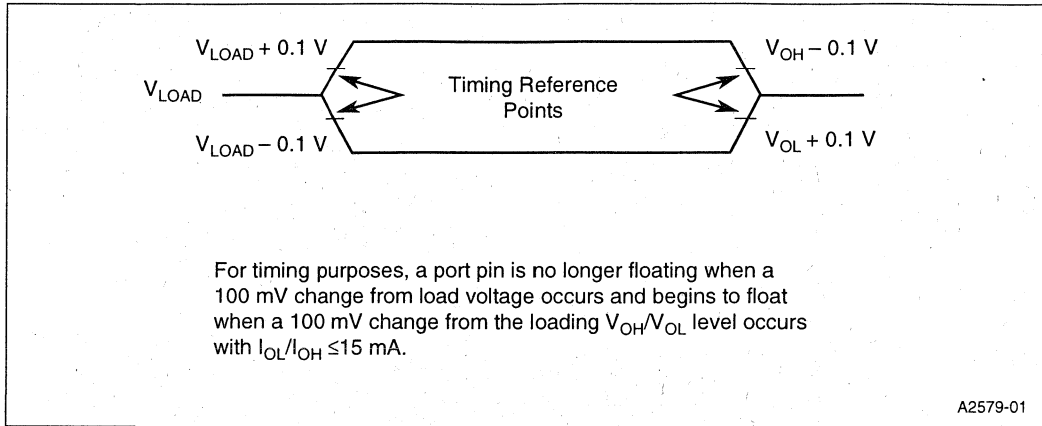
$V_{LOAD}$ + 0.1 V

$V_{LOAD}$

$V_{LOAD}$ – 0.1 V

Timing Reference Points

$V_{OH}$ – 0.1 V

$V_{OL}$ + 0.1 V

For timing purposes, a port pin is no longer floating when a 100 mV change from load voltage occurs and begins to float when a 100 mV change from the loading $V_{OH}/V_{OL}$ level occurs with $I_{OL}/I_{OH} \leq 15$ mA.

A2579-01